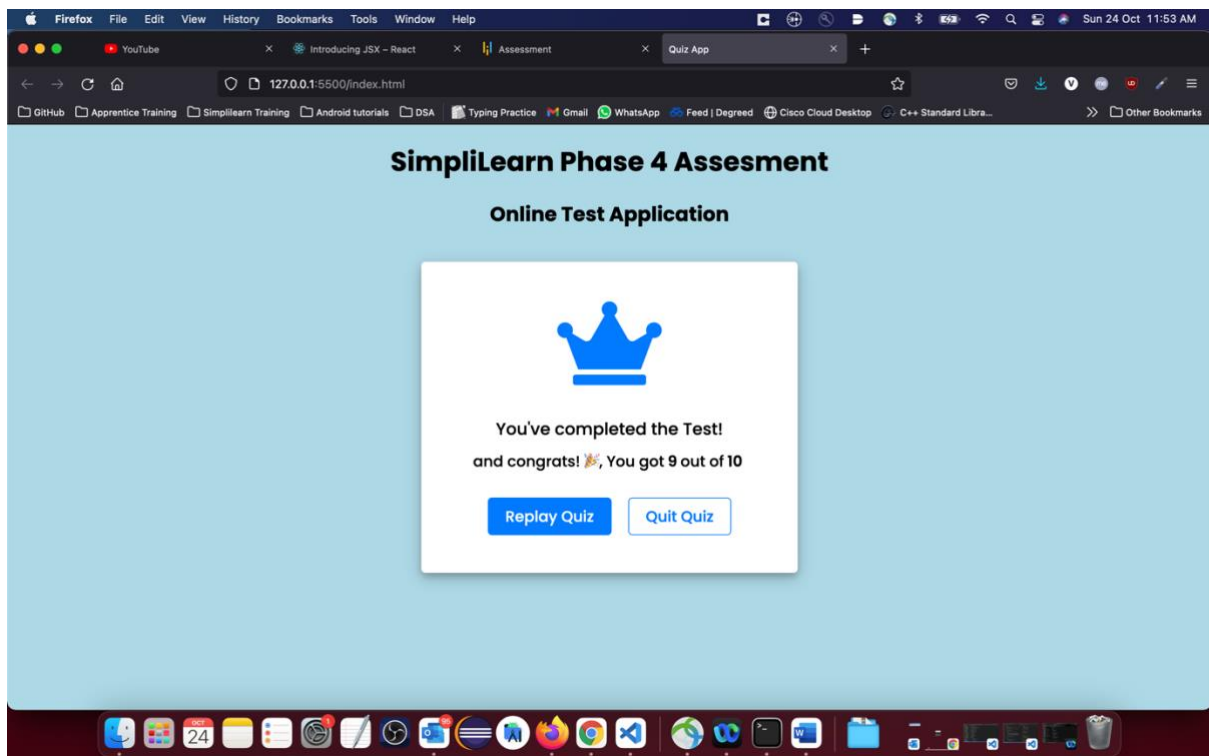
Firefox File Edit View History Bookmarks Tools Window Help

Sun 24 Oct 11:53 AM

YouTube × Introducing JSX – React × Assessment × Quiz App ×

127.0.0.1:5500/index.html

GitHub Apprentice Training Simplilearn Training Android tutorials DSA Typing Practice Gmail WhatsApp Feed | Degreed Cisco Cloud Desktop C++ Standard Libra... Other Bookmarks

SimpliLearn Phase 4 Assesment

Online Test Application

You've completed the Test!

and congrats! 🎉, You got 9 out of 10

Replay Quiz Quit Quiz

OCT 24